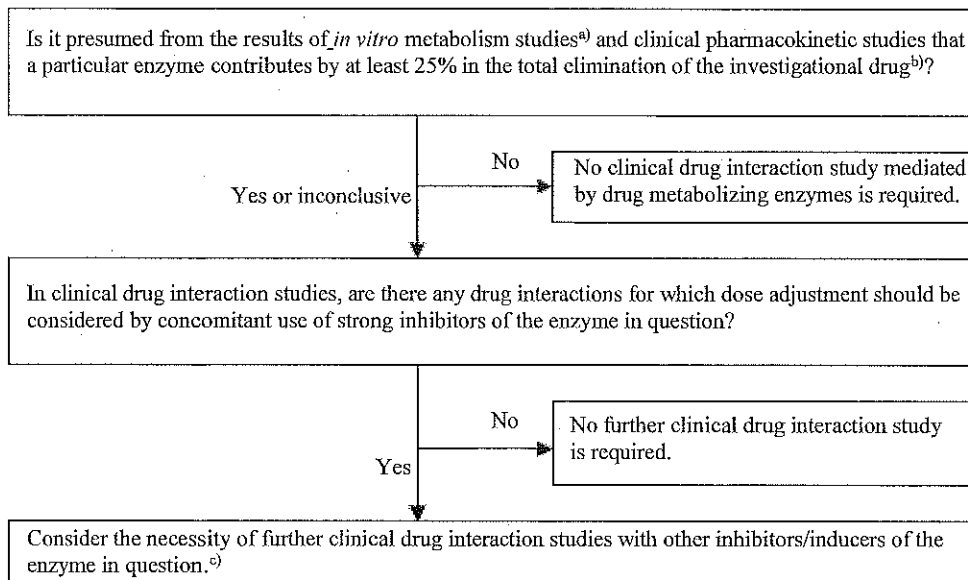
Is it presumed from the results of *in vitro* metabolism studies$^{a)}$ and clinical pharmacokinetic studies that a particular enzyme contributes by at least 25% in the total elimination of the investigational drug$^{b)}$?

Yes or inconclusive

No

No clinical drug interaction study mediated by drug metabolizing enzymes is required.

In clinical drug interaction studies, are there any drug interactions for which dose adjustment should be considered by concomitant use of strong inhibitors of the enzyme in question?

Yes

No

No further clinical drug interaction study is required.

Consider the necessity of further clinical drug interaction studies with other inhibitors/inducers of the enzyme in question.$^{c)}$